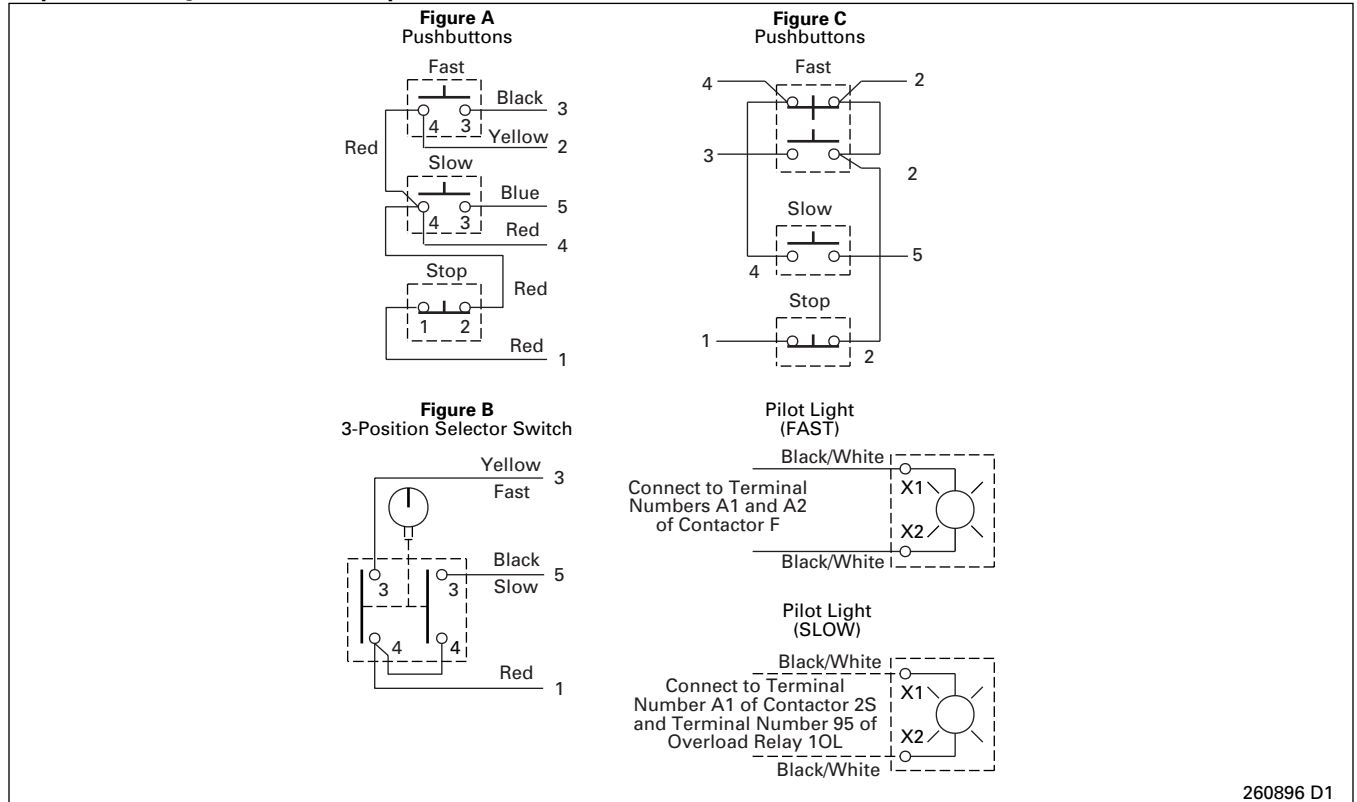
Figure A
Pushbuttons

Fast
Black 3
4 3
Yellow 2
Red
Slow
Blue 5
4 3
Red 4
Stop
Red
1 2
Red 1

Figure C
Pushbuttons

Fast
4 2
3 2
Slow
4 5
Stop
1 2

Figure B
3-Position Selector Switch

Yellow 3
Fast
Black 5
Slow
3 3
4 4
Red 1

Pilot Light
(FAST)

Black/White
X1
Connect to Terminal Numbers A1 and A2 of Contactor F
X2
Black/White

Pilot Light
(SLOW)

Black/White
X1
Connect to Terminal Number A1 of Contactor 2S and Terminal Number 95 of Overload Relay 1OL
X2
Black/White

260896 D1